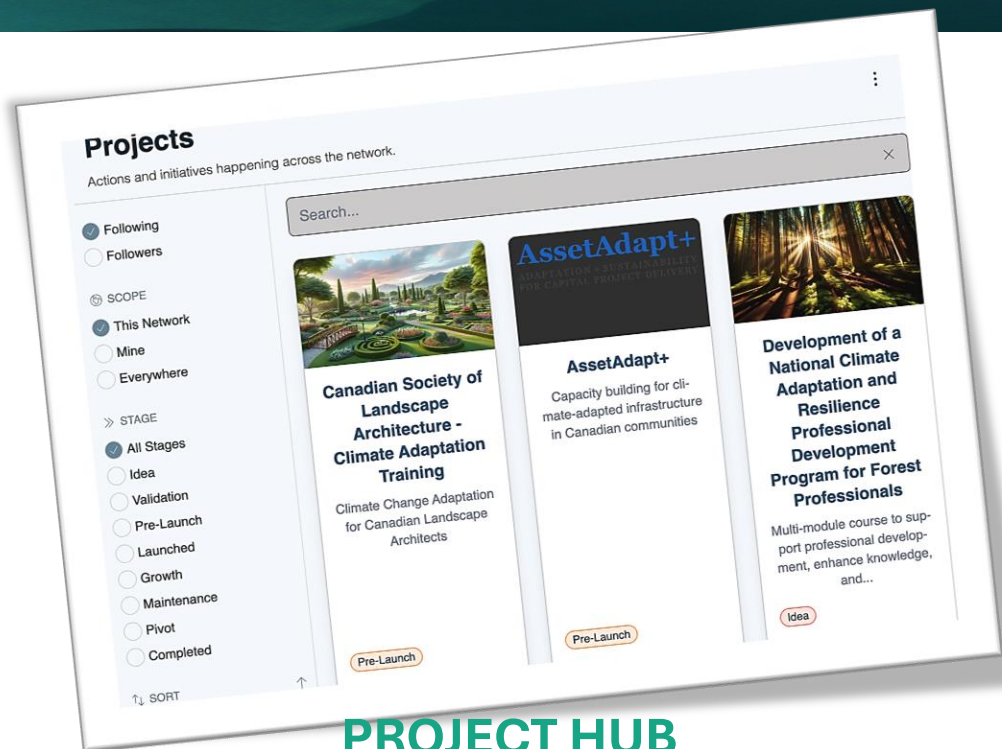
Projects

Actions and initiatives happening across the network.

Search...

Following
Followers

SCOPE
This Network
Mine
Everywhere

STAGE
All Stages
Idea
Validation
Pre-Launch
Launched
Growth
Maintenance
Pivot
Completed

SORT

Canadian Society of Landscape Architecture - Climate Adaptation Training

Climate Change Adaptation for Canadian Landscape Architects

Pre-Launch

AssetAdapt+
ADAPTATION + SUSTAINABILITY FOR CAPITAL PROJECT DELIVERY

AssetAdapt+

Capacity building for climate-adapted infrastructure in Canadian communities

Pre-Launch

Development of a National Climate Adaptation and Resilience Professional Development Program for Forest Professionals

Multi-module course to support professional development, enhance knowledge, and...

Idea

PROJECT HUB